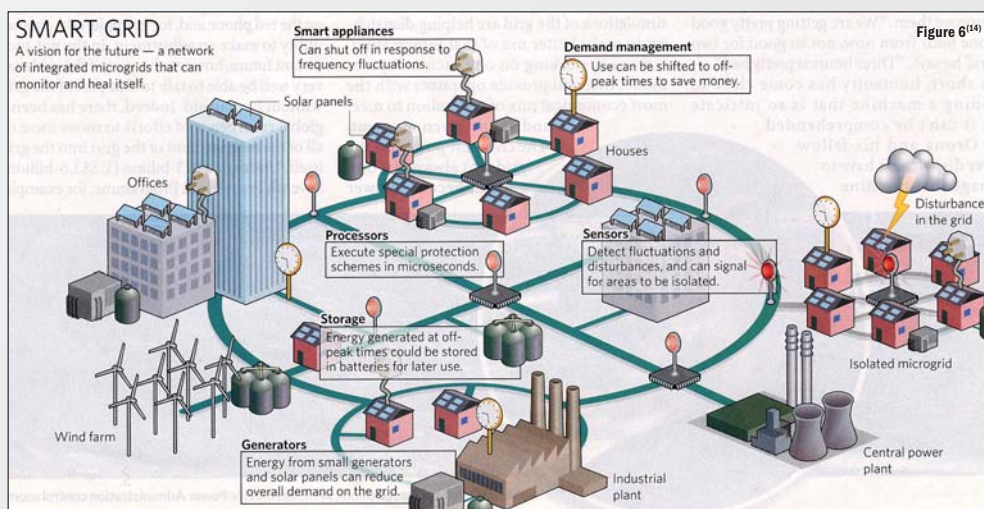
SMART GRID

A vision for the future — a network of integrated microgrids that can monitor and heal itself.

Figure 6$^{(14)}$

Smart appliances
Can shut off in response to frequency fluctuations.

Demand management
Use can be shifted to off-peak times to save money.

Solar panels

Houses

Offices

Processors
Execute special protection schemes in microseconds.

Sensors
Detect fluctuations and disturbances, and can signal for areas to be isolated.

Disturbance in the grid

Storage
Energy generated at off-peak times could be stored in batteries for later use.

Isolated microgrid

Wind farm

Generators
Energy from small generators and solar panels can reduce overall demand on the grid.

Industrial plant

Central power plant